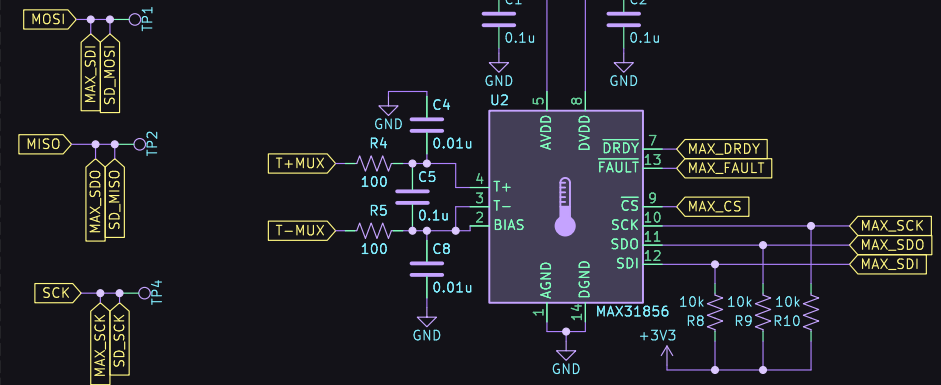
MOSI
TP1
MAX_SDI
SD_MOSI
MISO
TP2
MAX_SDO
SD_MISO
SCK
TP4
MAX_SCK
SD_SCK
C1
0.1u
GND
C2
0.1u
GND
GND
C4
0.01u
U2
5
AVDD
8
DVDD
R4
T+MUX
100
C5
0.1u
R5
T−MUX
100
C8
0.01u
GND
4
T+
3
T−
2
BIAS
7
$\overline{DRDY}$
13
$\overline{FAULT}$
9
$\overline{CS}$
10
SCK
11
SDO
12
SDI
MAX_DRDY
MAX_FAULT
MAX_CS
MAX_SCK
MAX_SDO
MAX_SDI
AGND
DGND
1
14
GND
MAX31856
10k
R8
10k
R9
10k
R10
+3V3